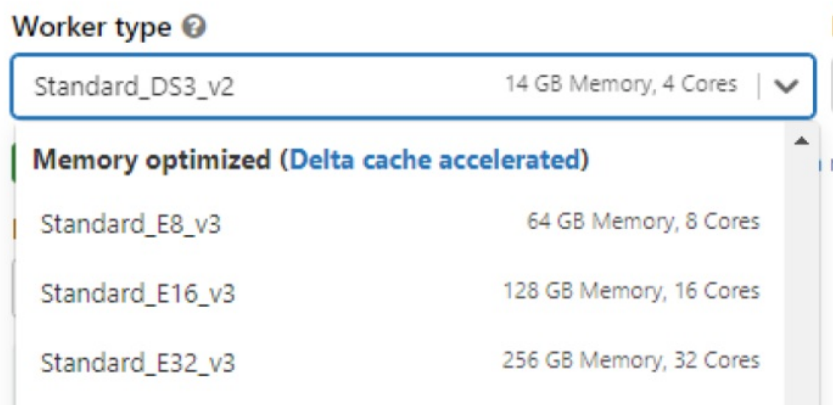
Worker type

Standard_DS3_v2 14 GB Memory, 4 Cores

Memory optimized (Delta cache accelerated)

Standard_E8_v3 64 GB Memory, 8 Cores

Standard_E16_v3 128 GB Memory, 16 Cores

Standard_E32_v3 256 GB Memory, 32 Cores